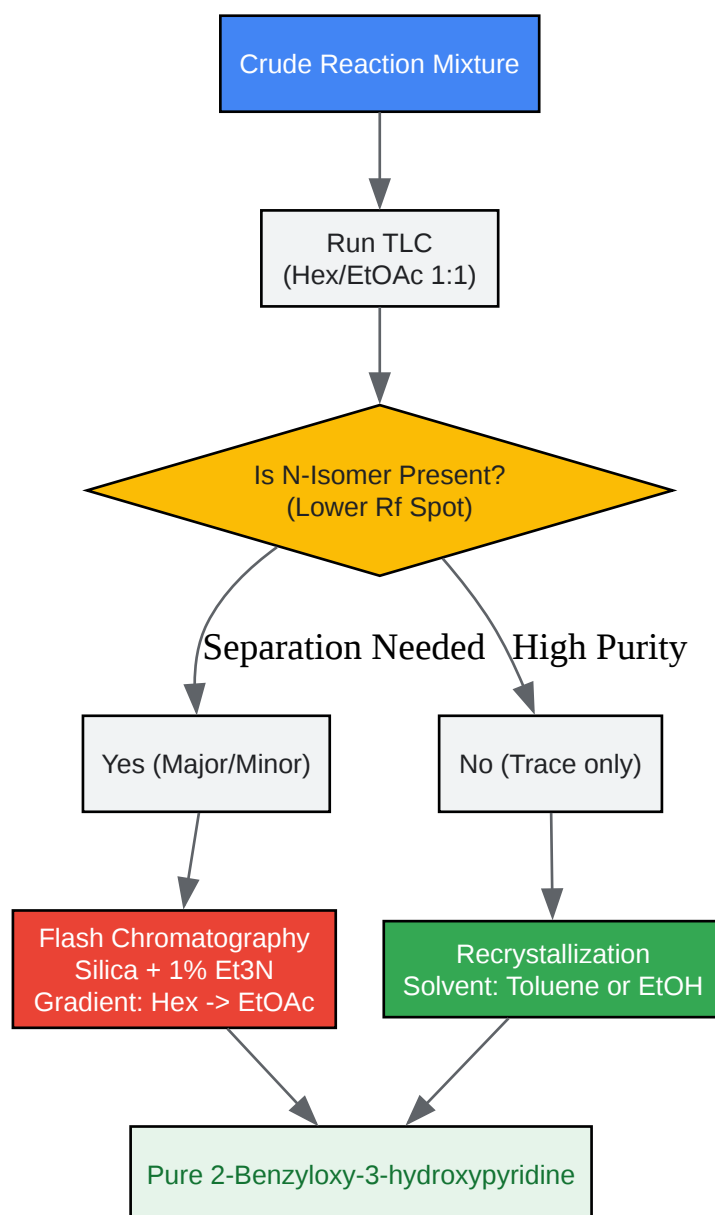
Crude Reaction Mixture

Run TLC
(Hex/EtOAc 1:1)

Is N-Isomer Present?
(Lower Rf Spot)

Separation Needed

High Purity

Yes (Major/Minor)

No (Trace only)

Flash Chromatography
Silica + 1% Et3N
Gradient: Hex -> EtOAc

Recrystallization
Solvent: Toluene or EtOH

Pure 2-Benzyloxy-3-hydroxypyridine